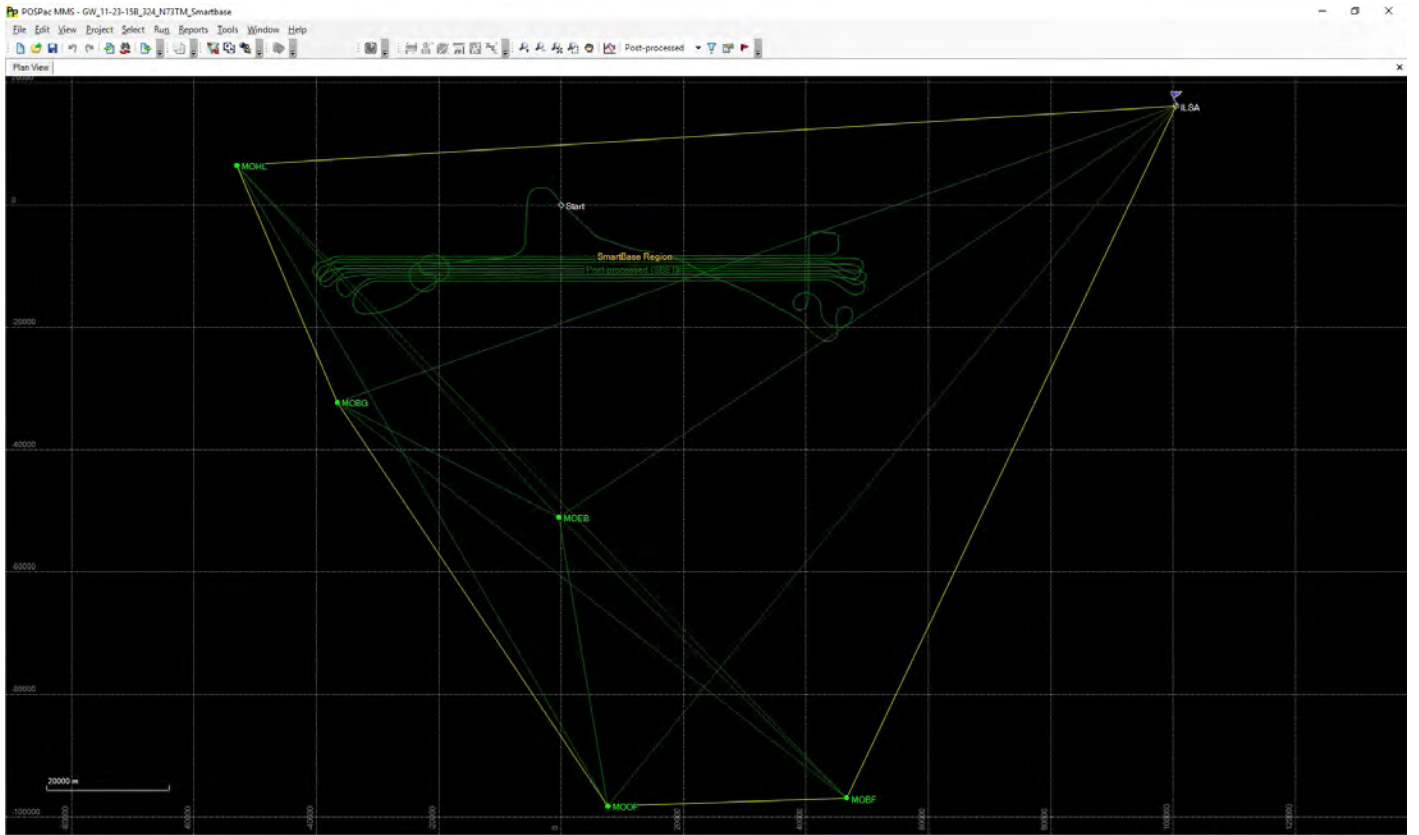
POSPac MMS - GW_11-23-15B_324_N73TM_Smartbase

File Edit View Project Select Run Reports Tools Window Help

Post-processed

Plan View

ILSA

MOHL

Start

SmartBase Region

Post-processed (SBET)

MOBG

MOEB

MOOF

MOBF

20000 m

0

20000

40000

60000

80000

100000

-80000

-60000

-40000

-20000

0

20000

40000

60000

80000

100000

120000